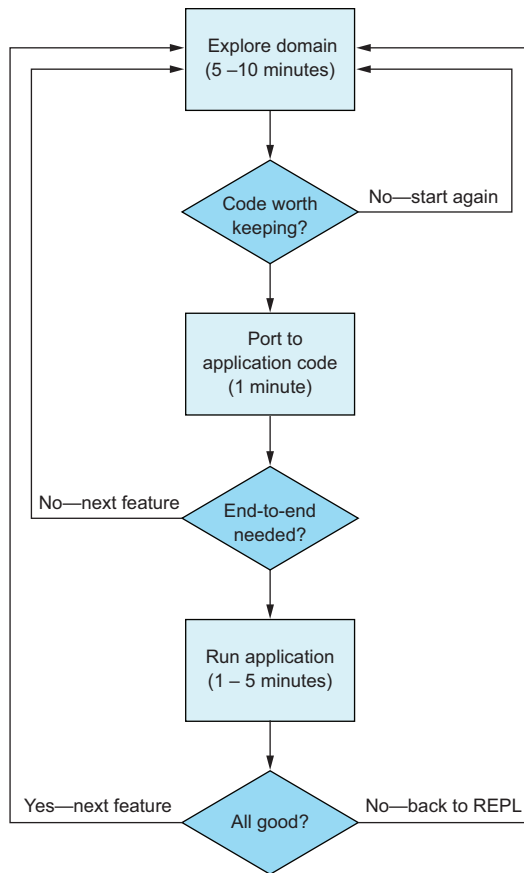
Explore domain
(5 –10 minutes)

Code worth keeping?

No—start again

Port to application code
(1 minute)

No—next feature

End-to-end needed?

Run application
(1 – 5 minutes)

Yes—next feature

All good?

No—back to REPL